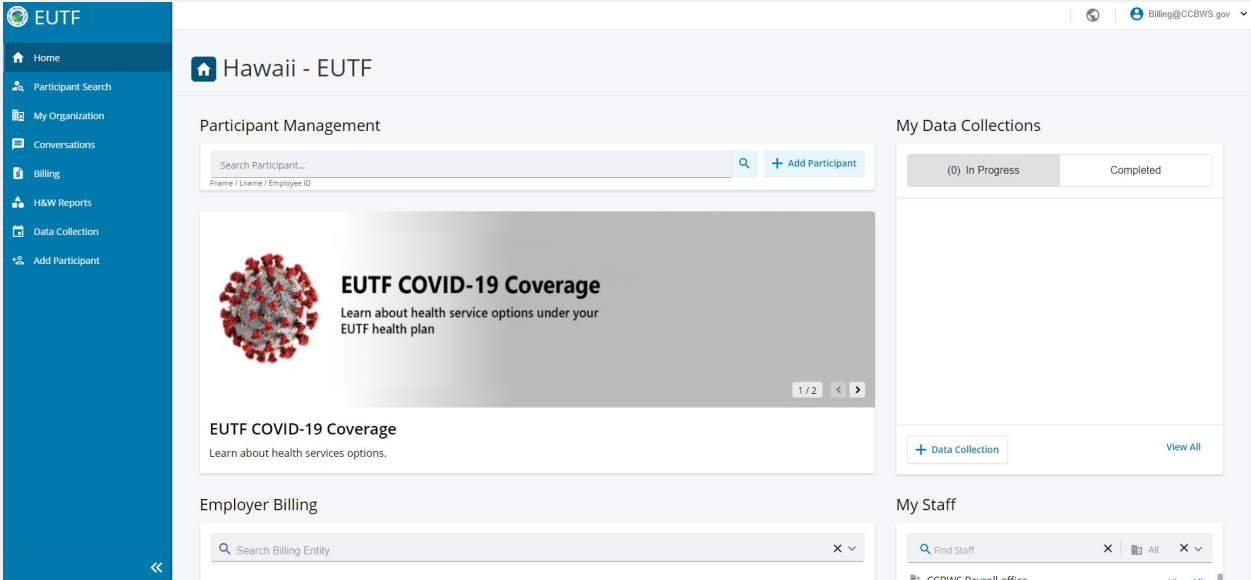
EUTF

Home
Participant Search
My Organization
Conversations
Billing
H&W Reports
Data Collection
Add Participant

«

Billing@CCBWS.gov

Hawaii - EUTF

Participant Management

Search Participant...
Fname / Lname / Employee ID
+ Add Participant

EUTF COVID-19 Coverage
Learn about health service options under your EUTF health plan

1/2

EUTF COVID-19 Coverage
Learn about health services options.

Employer Billing

Search Billing Entity

My Data Collections

(0) In Progress
Completed

+ Data Collection
View All

My Staff

Find Staff
All

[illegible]